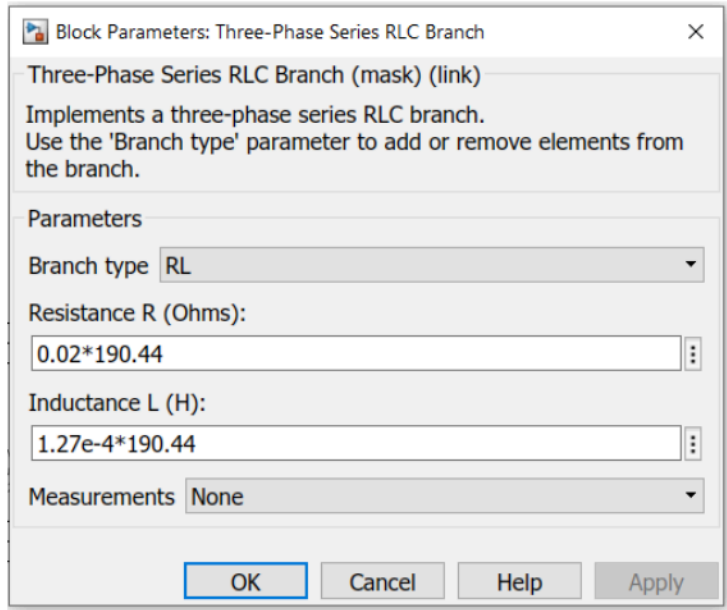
Block Parameters: Three-Phase Series RLC Branch ×

Three-Phase Series RLC Branch (mask) (link)

Implements a three-phase series RLC branch.
Use the 'Branch type' parameter to add or remove elements from the branch.

Parameters

Branch type RL

Resistance R (Ohms):

0.02*190.44

Inductance L (H):

1.27e-4*190.44

Measurements None

OK Cancel Help Apply